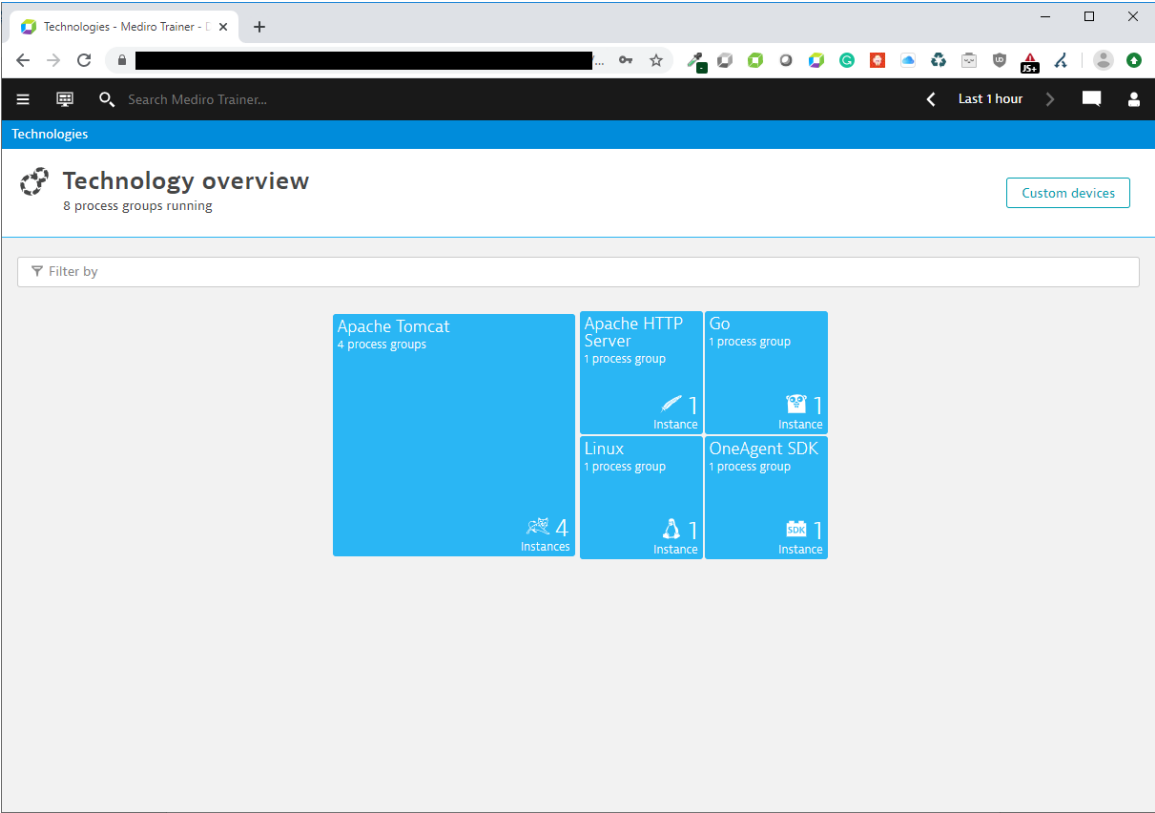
Technologies - Mediro Trainer - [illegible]

+

...

Search Mediro Trainer...

Last 1 hour

Technologies

Technology overview

8 process groups running

Custom devices

Filter by

Apache Tomcat
4 process groups
4
Instances

Apache HTTP Server
1 process group
1
Instance

Go
1 process group
1
Instance

Linux
1 process group
1
Instance

OneAgent SDK
1 process group
SDK
1
Instance